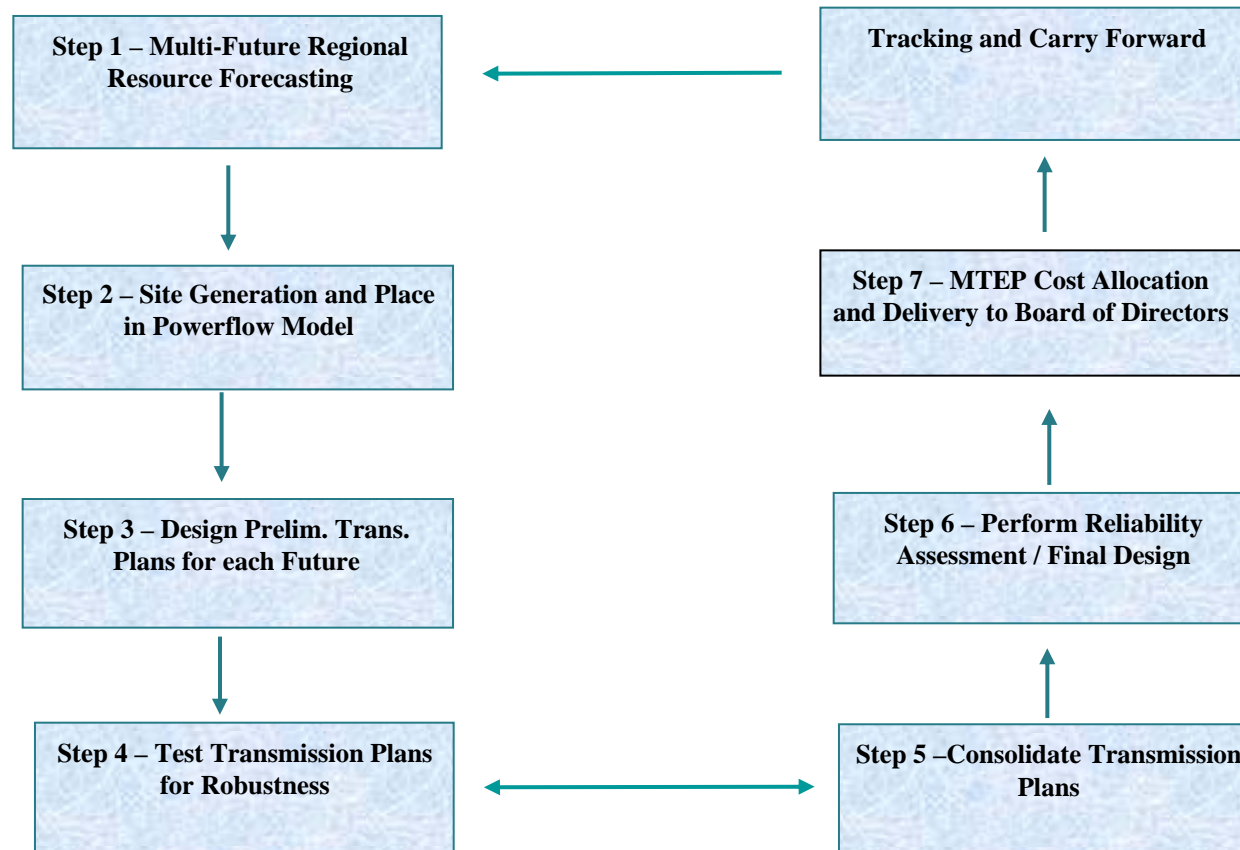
Step 1 – Multi-Future Regional Resource Forecasting

Step 2 – Site Generation and Place in Powerflow Model

Step 3 – Design Prelim. Trans. Plans for each Future

Step 4 – Test Transmission Plans for Robustness

Step 5 –Consolidate Transmission Plans

Step 6 – Perform Reliability Assessment / Final Design

Step 7 – MTEP Cost Allocation and Delivery to Board of Directors

Tracking and Carry Forward